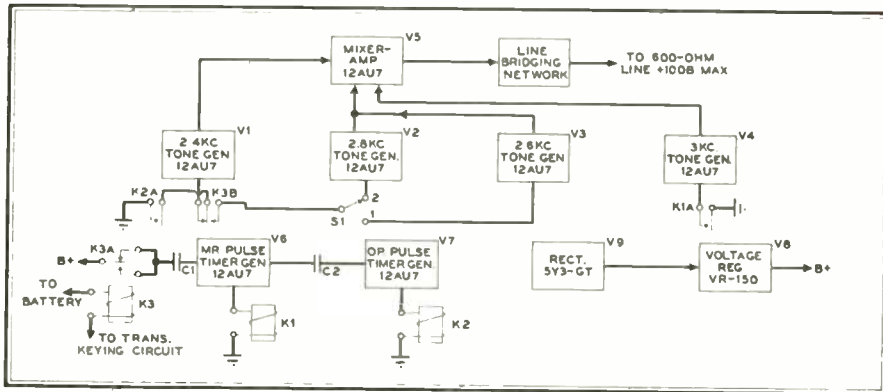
MIXER-AMP 12AU7
V5

LINE BRIDGING NETWORK

TO 600-OHM LINE +10DB MAX

2.4KC TONE GEN 12AU7
V1

2.8KC TONE GEN. 12AU7
V2

2.6KC TONE GEN 12AU7
V3

3KC. TONE GEN. 12AU7
V4

K2A

K3B

2

S1

1

K1A

B+

K3A

C1

MR PULSE TIMER GEN 12AU7
V6

C2

OP PULSE TIMER GEN. 12AU7
V7

RECT. 5Y3-GT
V9

VOLTAGE REG VR-150
V8

B+

TO BATTERY

K3

TO TRANS. KEYING CIRCUIT

K1

K2